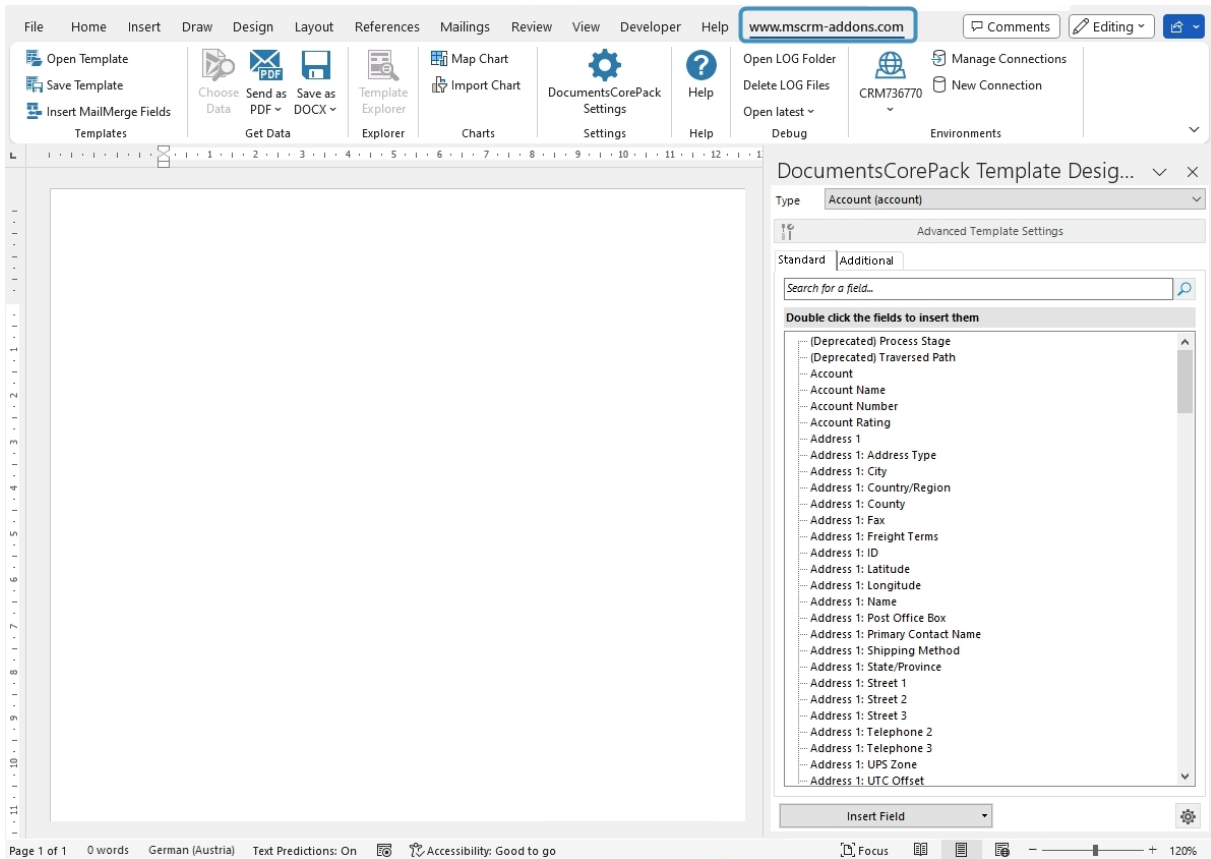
File Home Insert Draw Design Layout References Mailings Review View Developer Help www.mscrm-addons.com

Comments Editing

Open Template
Save Template
Insert MailMerge Fields
Templates

Choose Data
Send as PDF
Save as DOCX
Get Data

Template Explorer
Explorer

Map Chart
Import Chart
Charts

DocumentsCorePack Settings
Settings

Help
Help

Open LOG Folder
Delete LOG Files
Open latest
Debug

CRM736770

Manage Connections
New Connection
Environments

DocumentsCorePack Template Desig...

Type Account (account)

Advanced Template Settings

Standard Additional

Search for a field...

Double click the fields to insert them

(Deprecated) Process Stage
(Deprecated) Traversed Path
Account
Account Name
Account Number
Account Rating
Address 1
Address 1: Address Type
Address 1: City
Address 1: Country/Region
Address 1: County
Address 1: Fax
Address 1: Freight Terms
Address 1: ID
Address 1: Latitude
Address 1: Longitude
Address 1: Name
Address 1: Post Office Box
Address 1: Primary Contact Name
Address 1: Shipping Method
Address 1: State/Province
Address 1: Street 1
Address 1: Street 2
Address 1: Street 3
Address 1: Telephone 2
Address 1: Telephone 3
Address 1: UPS Zone
Address 1: UTC Offset

Insert Field

Page 1 of 1 0 words German (Austria) Text Predictions: On Accessibility: Good to go Focus 120%